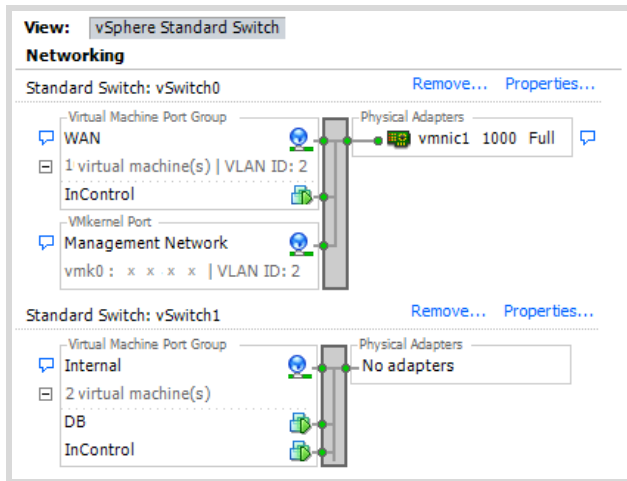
View: vSphere Standard Switch
Networking

Standard Switch: vSwitch0 Remove... Properties...

Virtual Machine Port Group
WAN
1 virtual machine(s) | VLAN ID: 2
InControl

Physical Adapters
vmnic1 1000 Full

VMkernel Port
Management Network
vmk0 : x x x x | VLAN ID: 2

Standard Switch: vSwitch1 Remove... Properties...

Virtual Machine Port Group
Internal
2 virtual machine(s)
DB
InControl

Physical Adapters
No adapters